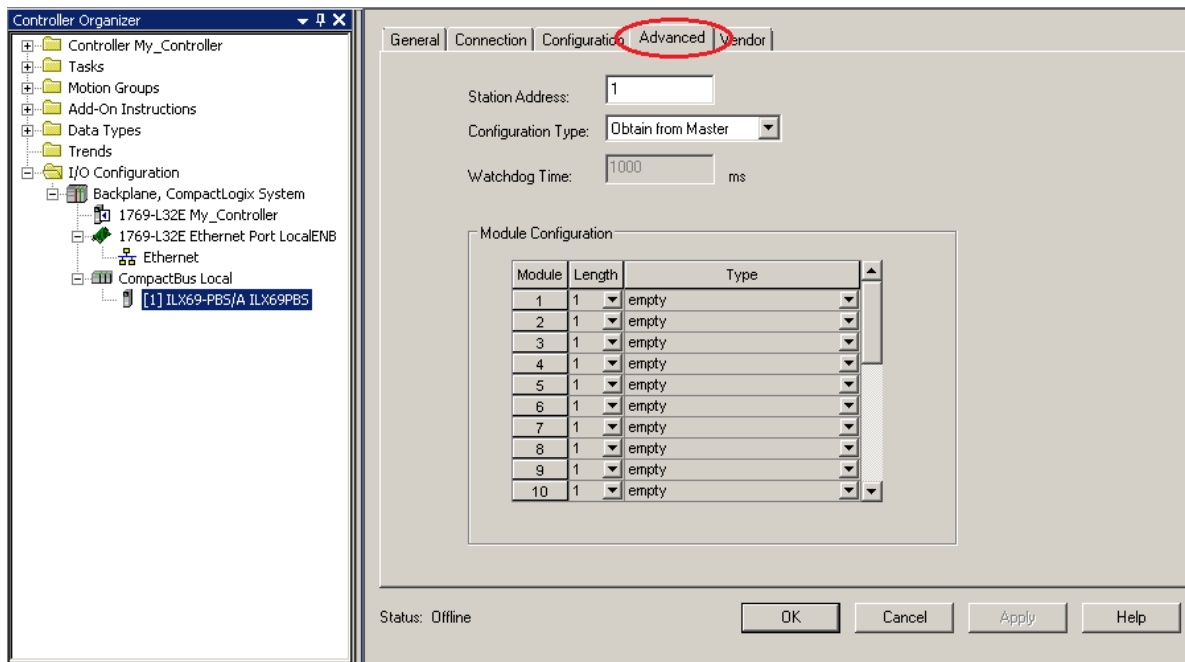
Controller Organizer
Controller My_Controller
Tasks
Motion Groups
Add-On Instructions
Data Types
Trends
I/O Configuration
Backplane, CompactLogix System
1769-L32E My_Controller
1769-L32E Ethernet Port LocalENB
Ethernet
CompactBus Local
[1] ILX69-PBS/A ILX69PBS

General | Connection | Configuration | Advanced | Vendor

Station Address: 1
Configuration Type: Obtain from Master
Watchdog Time: 1000 ms

Module Configuration

| Module | Length | Type |
|---|---|---|
| 1 | 1 | empty |
| 2 | 1 | empty |
| 3 | 1 | empty |
| 4 | 1 | empty |
| 5 | 1 | empty |
| 6 | 1 | empty |
| 7 | 1 | empty |
| 8 | 1 | empty |
| 9 | 1 | empty |
| 10 | 1 | empty |

Status: Offline
OK
Cancel
Apply
Help